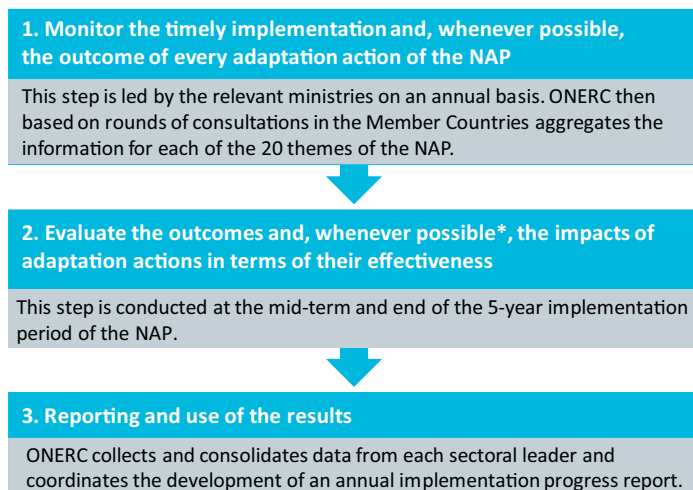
1. Monitor the timely implementation and, whenever possible, the outcome of every adaptation action of the NAP

This step is led by the relevant ministries on an annual basis. ONERC then based on rounds of consultations in the Member Countries aggregates the information for each of the 20 themes of the NAP.

2. Evaluate the outcomes and, whenever possible*, the impacts of adaptation actions in terms of their effectiveness

This step is conducted at the mid-term and end of the 5-year implementation period of the NAP.

3. Reporting and use of the results

ONERC collects and consolidates data from each sectoral leader and coordinates the development of an annual implementation progress report.